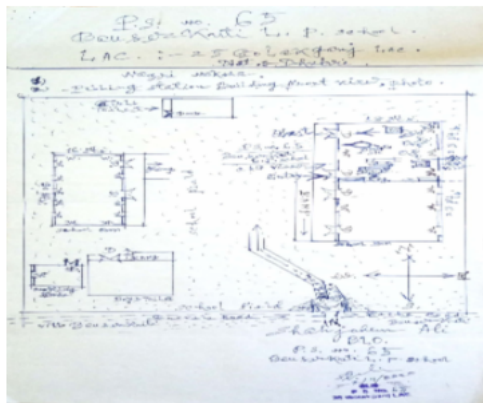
P.S. no. 65
Bowsorkatti L. P. school
LAC :- 25 Golakganj LAC.
Dist - Dhubri

Wegal school
Polling station building front view photo

school field

Shahjahan Ali
BLO.
P.S. no. 65
Bowsorkatti L. P. school

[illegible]